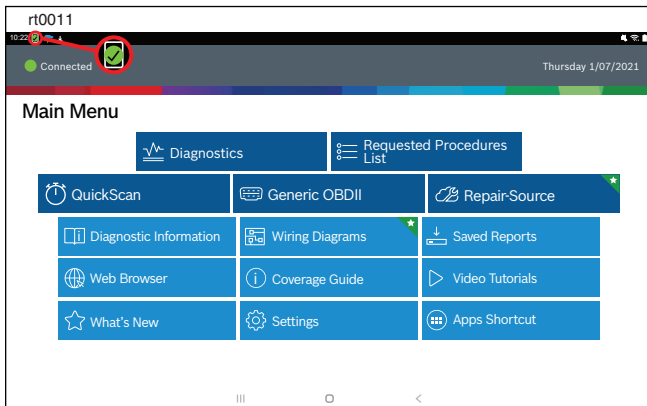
rt0011

10:22

Connected

Thursday 1/07/2021

Main Menu

Diagnostics

Requested Procedures List

QuickScan

Generic OBDII

Repair-Source

Diagnostic Information

Wiring Diagrams

Saved Reports

Web Browser

Coverage Guide

Video Tutorials

What's New

Settings

Apps Shortcut